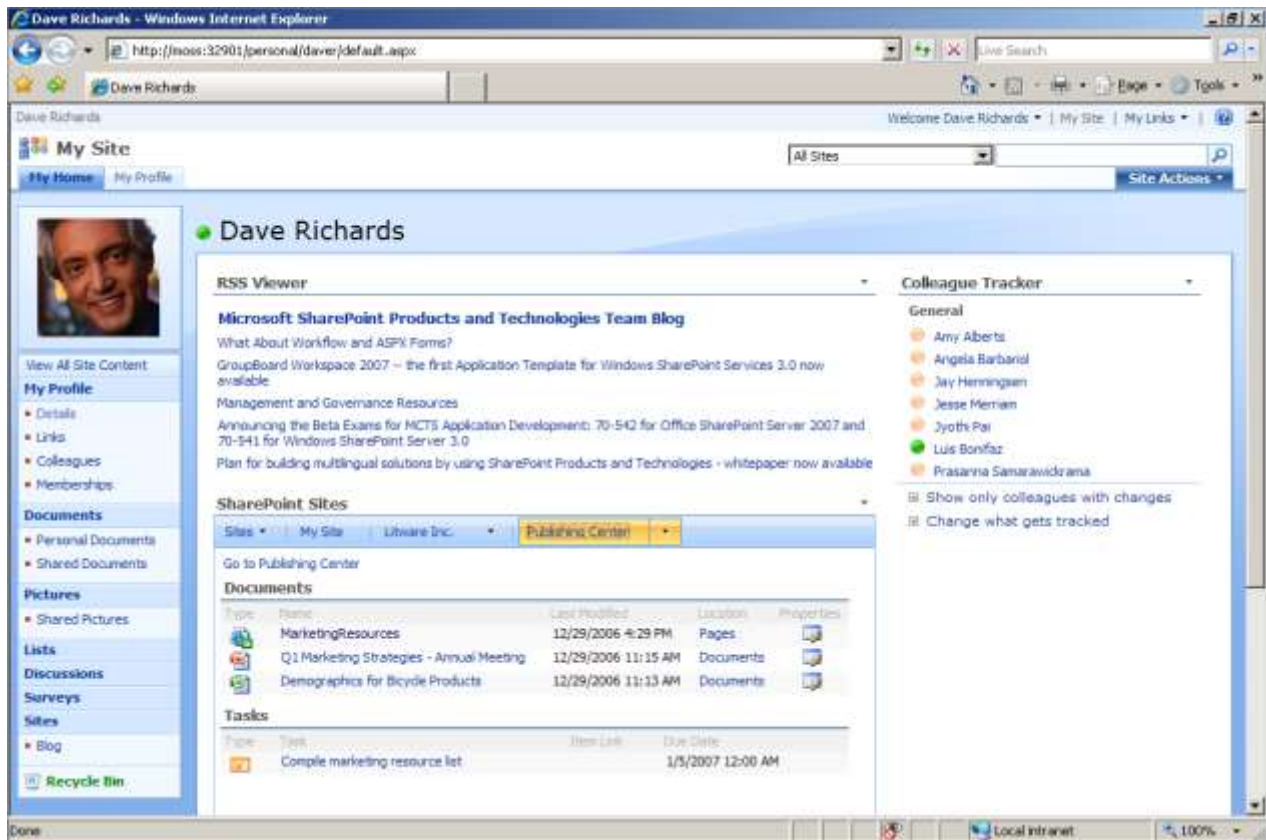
Dave Richards - Windows Internet Explorer

http://moss:32901/personal/daver/default.aspx

Live Search

Dave Richards

Page ▾ Tools ▾

Dave Richards

Welcome Dave Richards ▾ | My Site | My Links ▾ |

My Site

All Sites

My Home | My Profile

Site Actions ▾

Dave Richards

View All Site Content

My Profile

• Details
• Links
• Colleagues
• Memberships

Documents

• Personal Documents
• Shared Documents

Pictures

• Shared Pictures

Lists

Discussions

Surveys

Sites

• Blog

Recycle Bin

RSS Viewer

Microsoft SharePoint Products and Technologies Team Blog

What About Workflow and ASPX Forms?

GroupBoard Workspace 2007 -- the first Application Template for Windows SharePoint Services 3.0 now available

Management and Governance Resources

Announcing the Beta Exams for MCTS Application Development: 70-542 for Office SharePoint Server 2007 and 70-541 for Windows SharePoint Server 3.0

Plan for building multilingual solutions by using SharePoint Products and Technologies - whitepaper now available

SharePoint Sites

Sites ▾ | My Site | Litware Inc. ▾ | Publishing Center ▾

Go to Publishing Center

Documents

| Type | Name | Last Modified | Location | Properties |
|---|---|---|---|---|
| | MarketingResources | 12/29/2006 4:29 PM | Pages | |
| | Q1 Marketing Strategies - Annual Meeting | 12/29/2006 11:15 AM | Documents | |
| | Demographics for Bicycle Products | 12/29/2006 11:13 AM | Documents | |

Tasks

| Type | Task | Item Link | Due Date |
|---|---|---|---|
| | Compile marketing resource list | | 1/5/2007 12:00 AM |

Colleague Tracker

General

Amy Alberts
Angela Barbariol
Jay Henningsen
Jesse Merriam
Jyothi Pai
Luis Bonifaz
Prasanna Samarawickrama

Show only colleagues with changes
Change what gets tracked

Done

Local intranet

100%